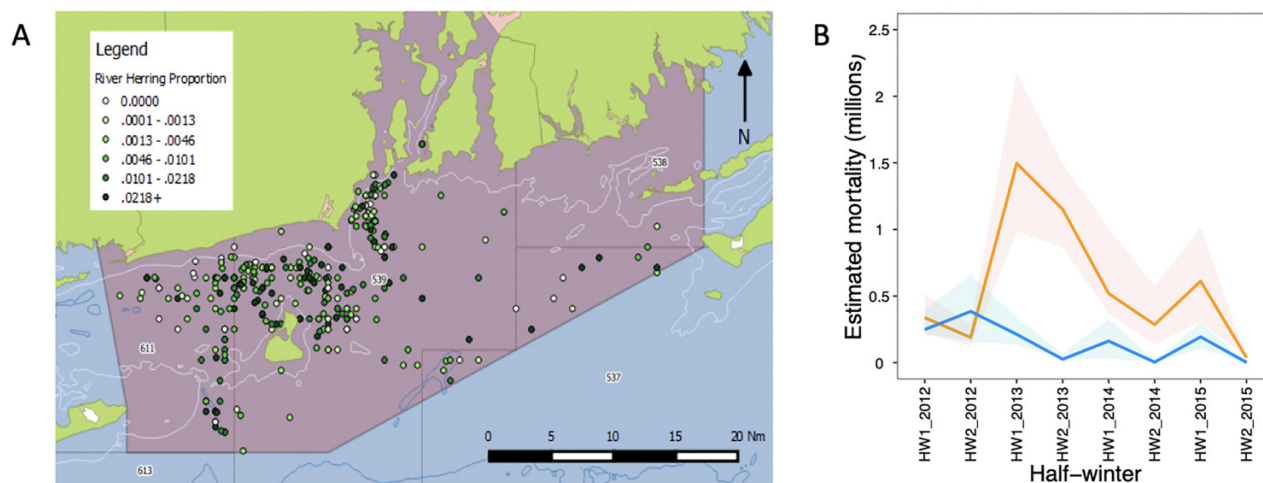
A

Legend

River Herring Proportion

0.0000
.0001 - .0013
.0013 - .0046
.0046 - .0101
.0101 - .0218
.0218+

N

538

539

611

537

613

0 5 10 15 20 Nm

B

Estimated mortality (millions)

2.5
2
1.5
1
0.5
0

HW1_2012
HW2_2012
HW1_2013
HW2_2013
HW1_2014
HW2_2014
HW1_2015
HW2_2015

Half−winter